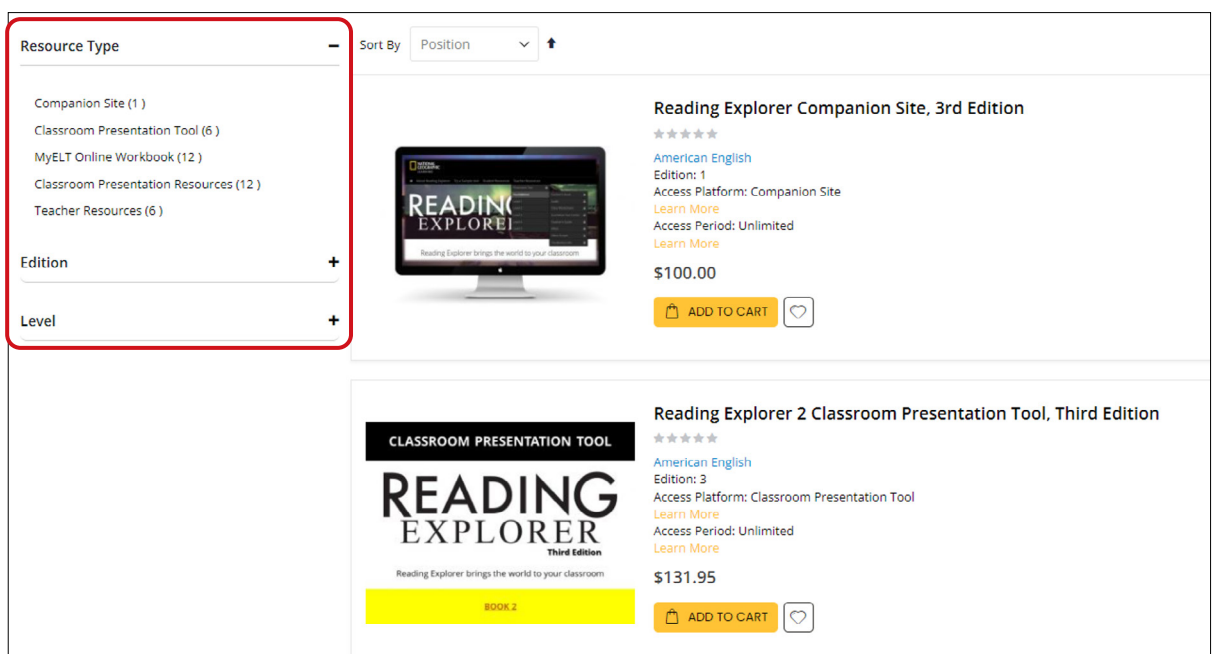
Resource Type −

Companion Site (1 )
Classroom Presentation Tool (6 )
MyELT Online Workbook (12 )
Classroom Presentation Resources (12 )
Teacher Resources (6 )

Edition +

Level +

Sort By Position

READING EXPLORER
Reading Explorer brings the world to your classroom

Reading Explorer Companion Site, 3rd Edition
American English
Edition: 1
Access Platform: Companion Site
Learn More
Access Period: Unlimited
Learn More
$100.00
ADD TO CART

CLASSROOM PRESENTATION TOOL
READING EXPLORER
Third Edition
Reading Explorer brings the world to your classroom
BOOK 2

Reading Explorer 2 Classroom Presentation Tool, Third Edition
American English
Edition: 3
Access Platform: Classroom Presentation Tool
Learn More
Access Period: Unlimited
Learn More
$131.95
ADD TO CART